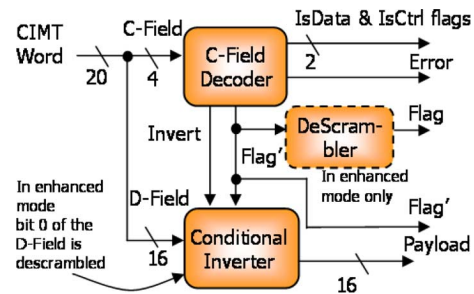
CIMT Word

20

C-Field

4

C-Field Decoder

IsData & IsCtrl flags

2

Error

Invert

DeScrambler

Flag

Flag'

In enhanced mode only

Flag'

In enhanced mode bit 0 of the D-Field is descrambled

D-Field

16

Conditional Inverter

Payload

16